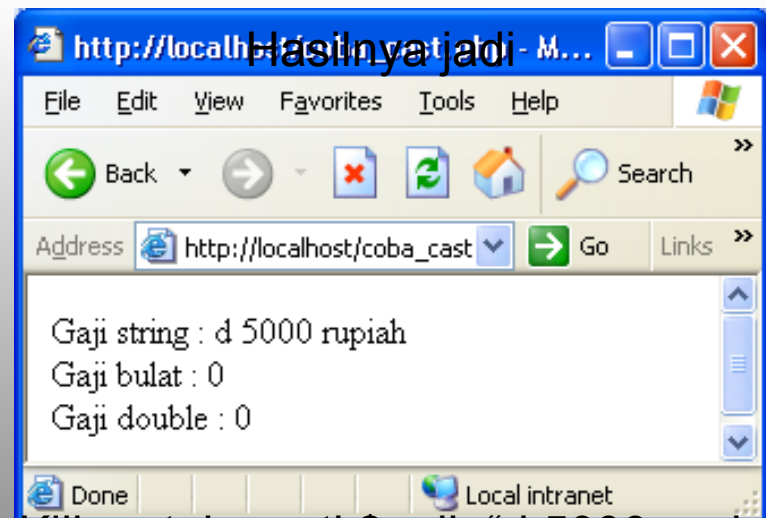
Hasilnya jadi

http://localh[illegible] - M...

File Edit View Favorites Tools Help

Back Search

Address http://localhost/coba_cast Go Links

Gaji string : d 5000 rupiah
Gaji bulat : 0
Gaji double : 0

Done Local intranet

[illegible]